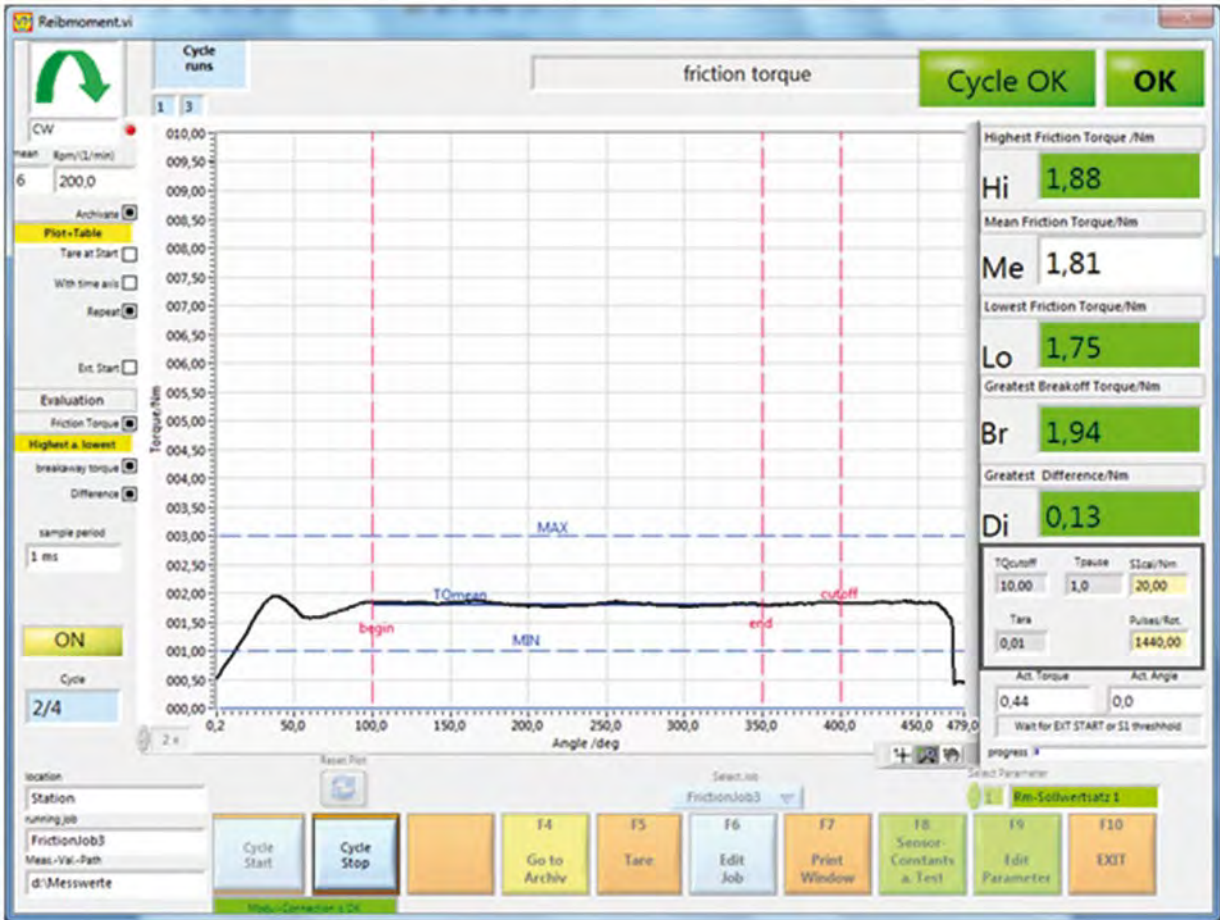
Reibmoment.vi

Cycle runs

1 3

friction torque

Cycle OK

OK

CW

mean Rpm/(1/min)

6 200,0

Archivate

Plot+Table

Tare at Start

With time axis

Repeat

Ext. Start

Evaluation

Friction Torque

Highest a. lowest

breakaway torque

Difference

sample period

1 ms

ON

Cycle

2/4

010,00
009,50
009,00
008,50
008,00
007,50
007,00
006,50
006,00
005,50
005,00
004,50
004,00
003,50
003,00
002,50
002,00
001,50
001,00
000,50
000,00

Torque/Nm

MAX

TQmean

cutoff

begin

end

MIN

0,2 50,0 100,0 150,0 200,0 250,0 300,0 350,0 400,0 450,0 479,0

Angle /deg

2 x

Highest Friction Torque /Nm

Hi 1,88

Mean Friction Torque/Nm

Me 1,81

Lowest Friction Torque/Nm

Lo 1,75

Greatest Breakoff Torque/Nm

Br 1,94

Greatest Difference/Nm

Di 0,13

| TQcutoff | Tpause | S1cal/Nm |
|---|---|---|
| 10,00 | 1,0 | 20,00 |
| Tara | | Pulses/Rot. |
| 0,01 | | 1440,00 |

Act. Torque
0,44

Act. Angle
0,0

Wait for EXT START or S1 threshhold

progress

location

Station

running job

FrictionJob3

Meas.-Val.-Path

d:\Messwerte

Reset Plot

Select Job

FrictionJob3

Select Parameter

1 Rm-Sollwertsatz 1

Cycle Start

Cycle Stop

F4 Go to Archiv

F5 Tare

F6 Edit Job

F7 Print Window

F8 Sensor-Constants a. Test

F9 Edit Parameter

F10 EXIT

Modu-Connection : OK